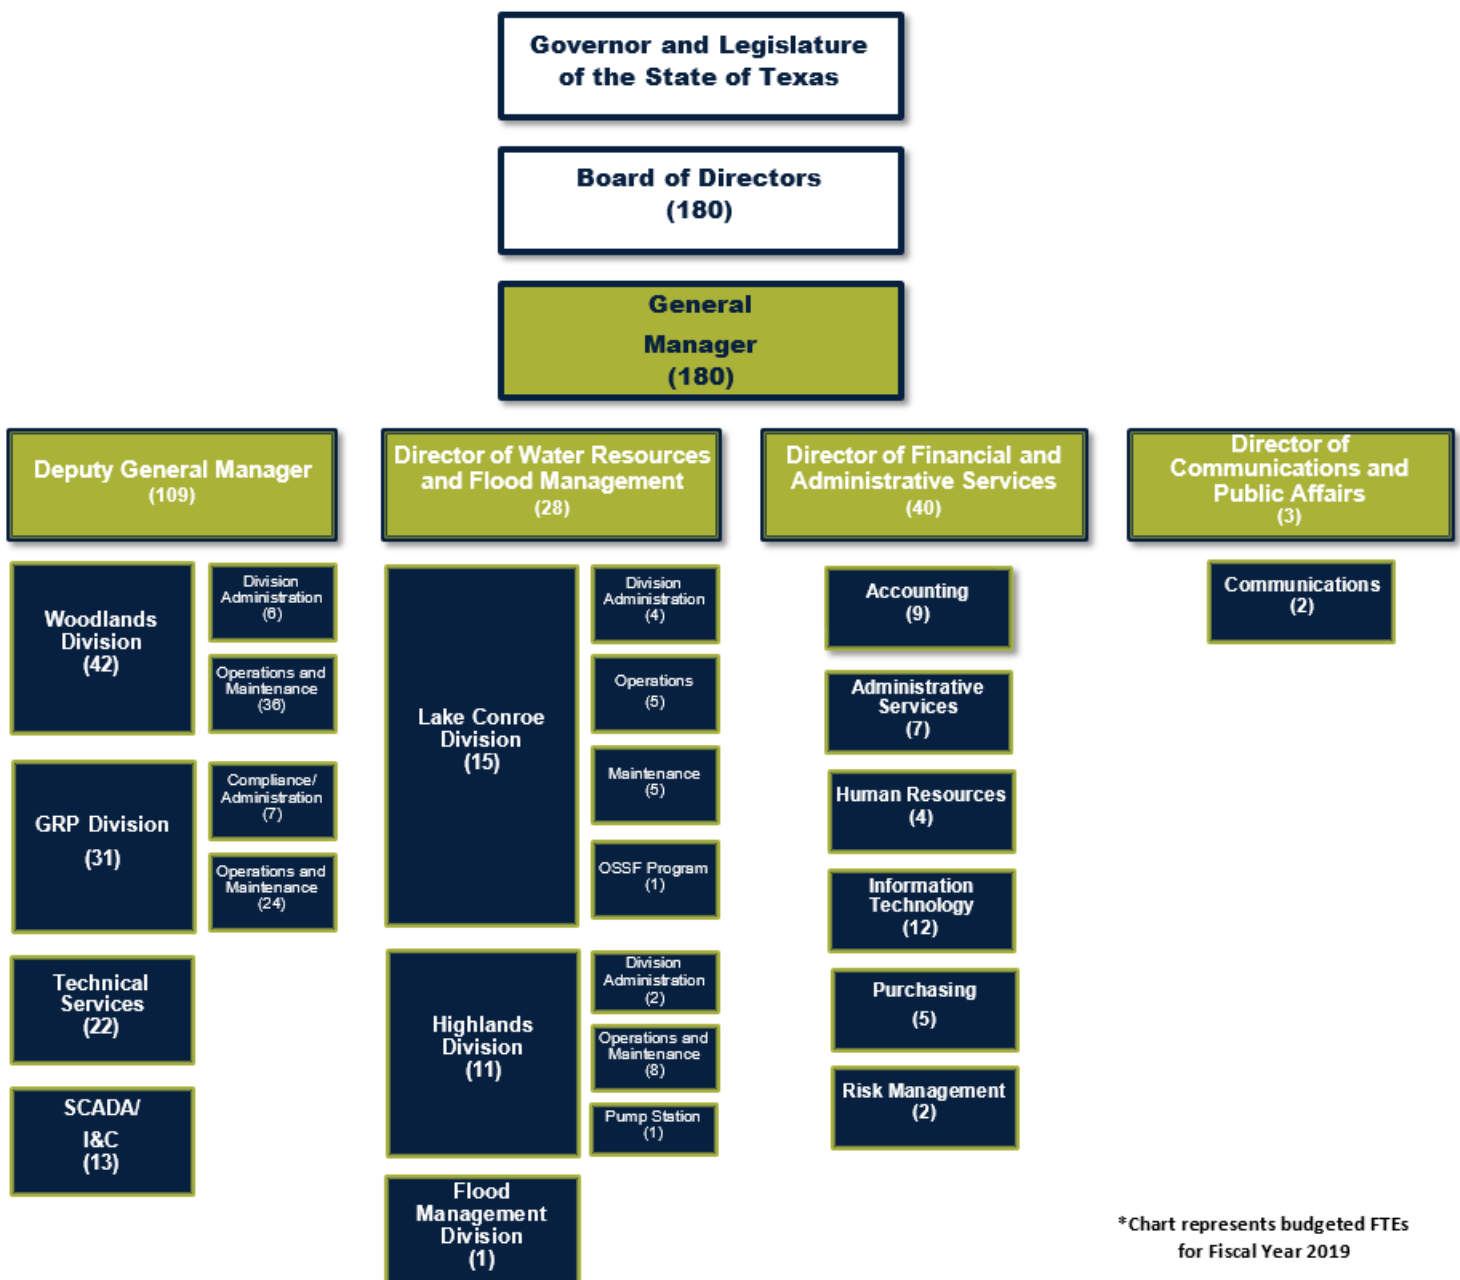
Governor and Legislature of the State of Texas

Board of Directors (180)

General Manager (180)

Deputy General Manager (109)

Woodlands Division (42)

Division Administration (6)

Operations and Maintenance (36)

GRP Division (31)

Compliance/ Administration (7)

Operations and Maintenance (24)

Technical Services (22)

SCADA/ I&C (13)

Director of Water Resources and Flood Management (28)

Lake Conroe Division (15)

Division Administration (4)

Operations (5)

Maintenance (5)

OSSF Program (1)

Highlands Division (11)

Division Administration (2)

Operations and Maintenance (8)

Pump Station (1)

Flood Management Division (1)

Director of Financial and Administrative Services (40)

Accounting (9)

Administrative Services (7)

Human Resources (4)

Information Technology (12)

Purchasing (5)

Risk Management (2)

Director of Communications and Public Affairs (3)

Communications (2)

*Chart represents budgeted FTEs for Fiscal Year 2019